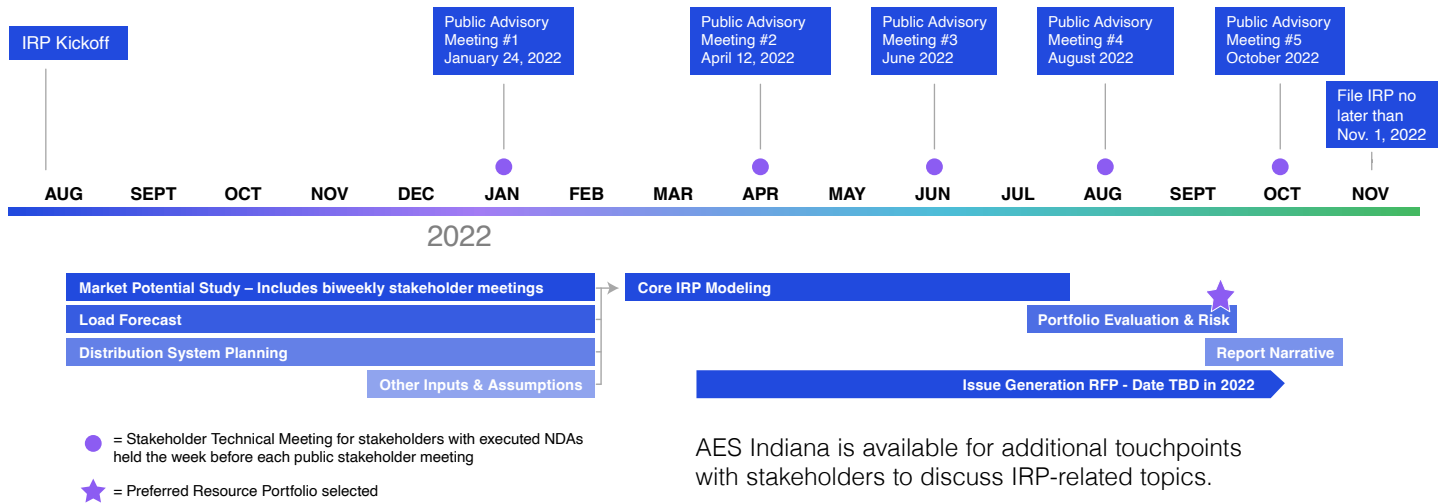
IRP Kickoff

Public Advisory Meeting #1 January 24, 2022

Public Advisory Meeting #2 April 12, 2022

Public Advisory Meeting #3 June 2022

Public Advisory Meeting #4 August 2022

Public Advisory Meeting #5 October 2022

File IRP no later than Nov. 1, 2022

AUG SEPT OCT NOV DEC JAN FEB MAR APR MAY JUN JUL AUG SEPT OCT NOV

2022

Market Potential Study – Includes biweekly stakeholder meetings

Load Forecast

Distribution System Planning

Other Inputs & Assumptions

Core IRP Modeling

Portfolio Evaluation & Risk

Report Narrative

Issue Generation RFP - Date TBD in 2022

= Stakeholder Technical Meeting for stakeholders with executed NDAs held the week before each public stakeholder meeting

= Preferred Resource Portfolio selected

AES Indiana is available for additional touchpoints with stakeholders to discuss IRP-related topics.